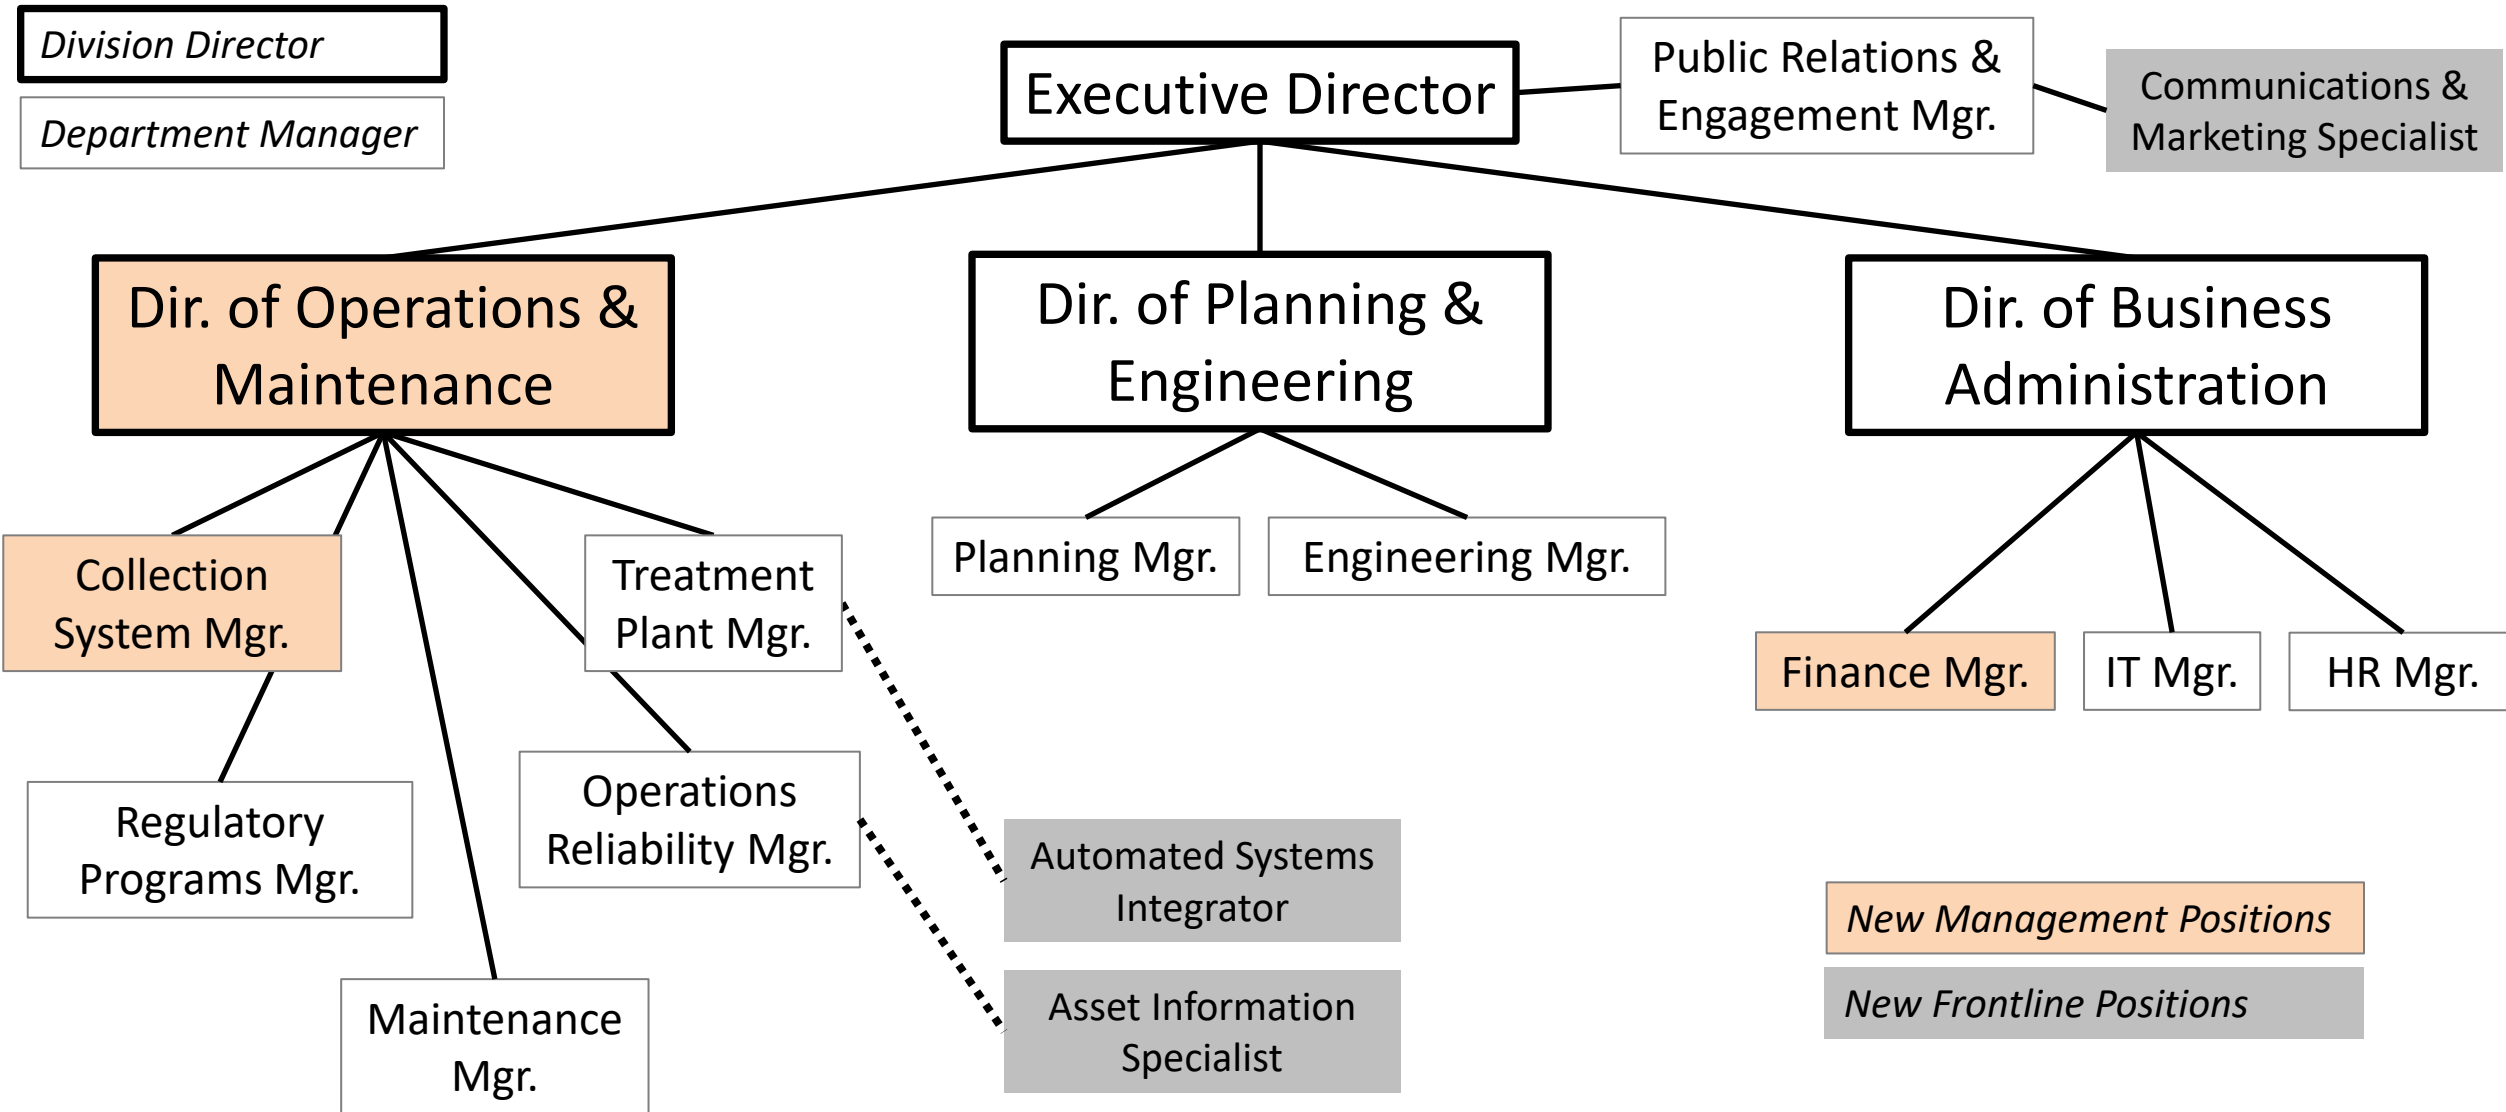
Division Director

Department Manager

Executive Director

Public Relations & Engagement Mgr.

Communications & Marketing Specialist

Dir. of Operations & Maintenance

Dir. of Planning & Engineering

Dir. of Business Administration

Collection System Mgr.

Treatment Plant Mgr.

Planning Mgr.

Engineering Mgr.

Finance Mgr.

IT Mgr.

HR Mgr.

Regulatory Programs Mgr.

Operations Reliability Mgr.

Automated Systems Integrator

Asset Information Specialist

Maintenance Mgr.

New Management Positions

New Frontline Positions